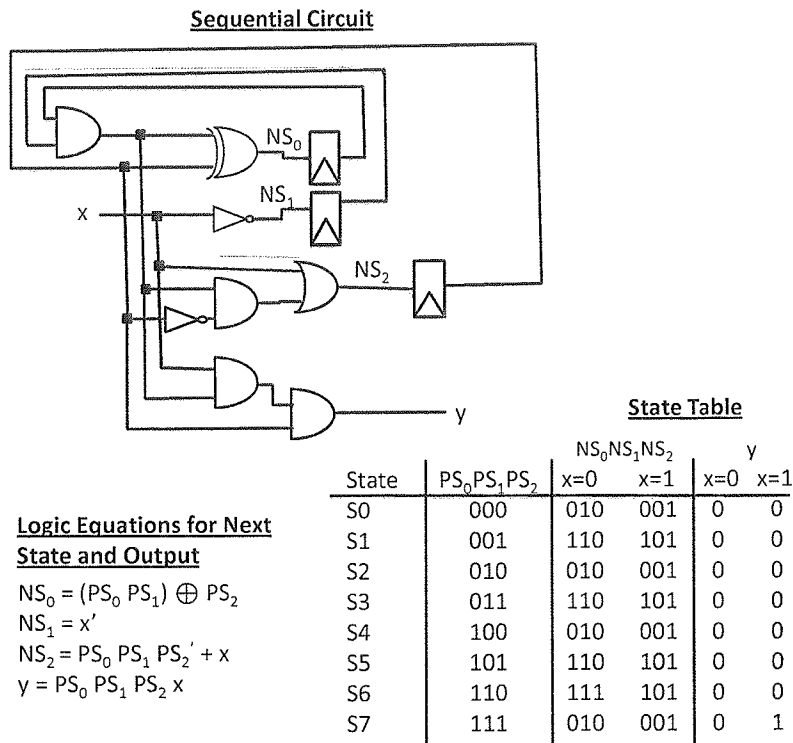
Sequential Circuit

$NS_0$

$NS_1$

x

$NS_2$

y

State Table

| State | $PS_0PS_1PS_2$ | $NS_0NS_1NS_2$ x=0 | $NS_0NS_1NS_2$ x=1 | y x=0 | y x=1 |
|---|---|---|---|---|---|
| S0 | 000 | 010 | 001 | 0 | 0 |
| S1 | 001 | 110 | 101 | 0 | 0 |
| S2 | 010 | 010 | 001 | 0 | 0 |
| S3 | 011 | 110 | 101 | 0 | 0 |
| S4 | 100 | 010 | 001 | 0 | 0 |
| S5 | 101 | 110 | 101 | 0 | 0 |
| S6 | 110 | 111 | 101 | 0 | 0 |
| S7 | 111 | 010 | 001 | 0 | 1 |

Logic Equations for Next State and Output

$NS_0 = (PS_0\ PS_1) \oplus PS_2$
$NS_1 = x'$
$NS_2 = PS_0\ PS_1\ PS_2' + x$
$y = PS_0\ PS_1\ PS_2\ x$